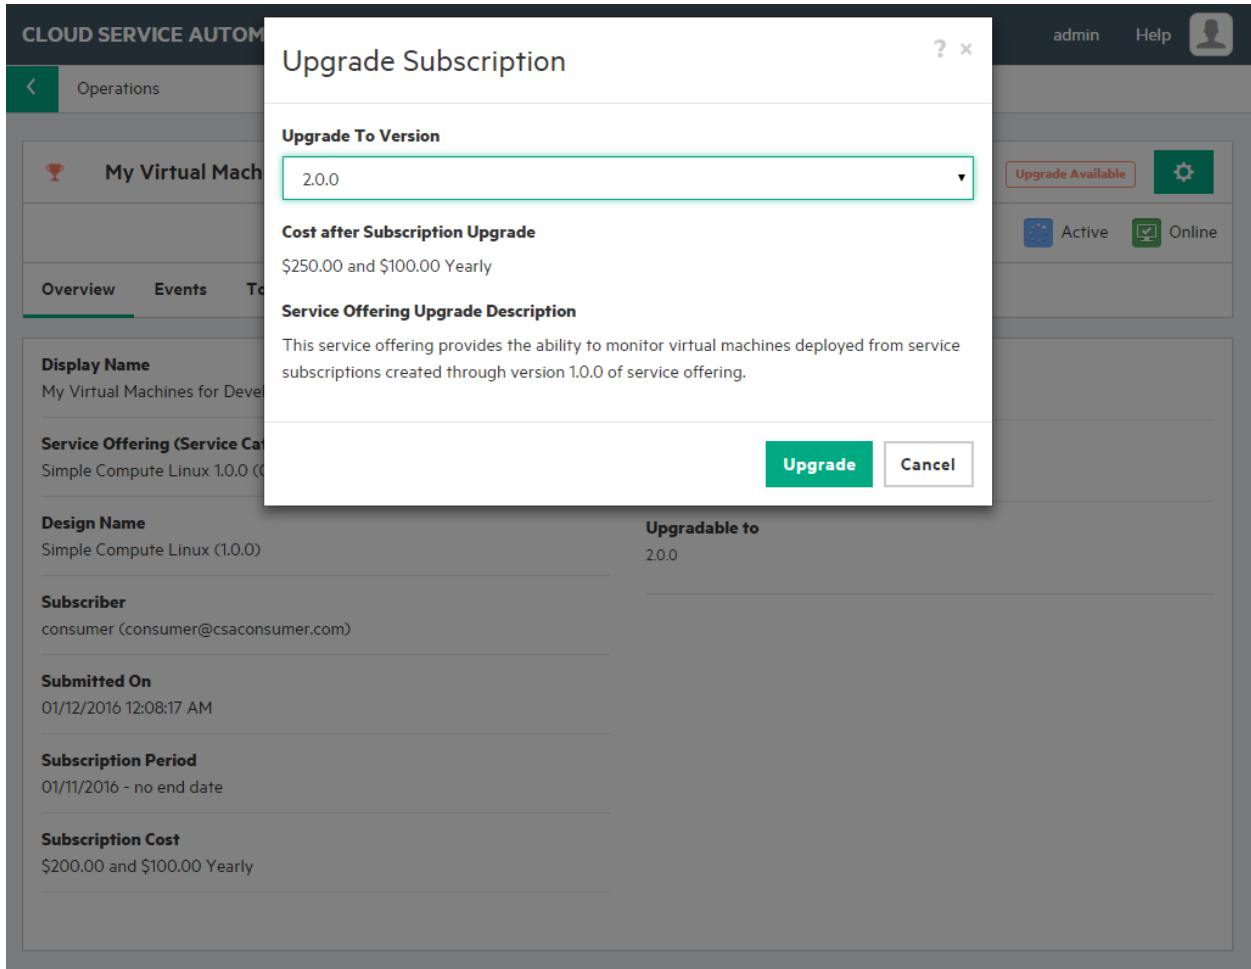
CLOUD SERVICE AUTOM

admin Help

Operations

My Virtual Mach

Upgrade Available

Active Online

Overview Events To

Display Name
My Virtual Machines for Deve

Service Offering (Service Ca
Simple Compute Linux 1.0.0 (

Design Name
Simple Compute Linux (1.0.0)

Upgradable to
2.0.0

Subscriber
consumer (consumer@csaconsumer.com)

Submitted On
01/12/2016 12:08:17 AM

Subscription Period
01/11/2016 - no end date

Subscription Cost
$200.00 and $100.00 Yearly

Upgrade Subscription

? ×

Upgrade To Version

2.0.0

Cost after Subscription Upgrade

$250.00 and $100.00 Yearly

Service Offering Upgrade Description

This service offering provides the ability to monitor virtual machines deployed from service subscriptions created through version 1.0.0 of service offering.

Upgrade Cancel